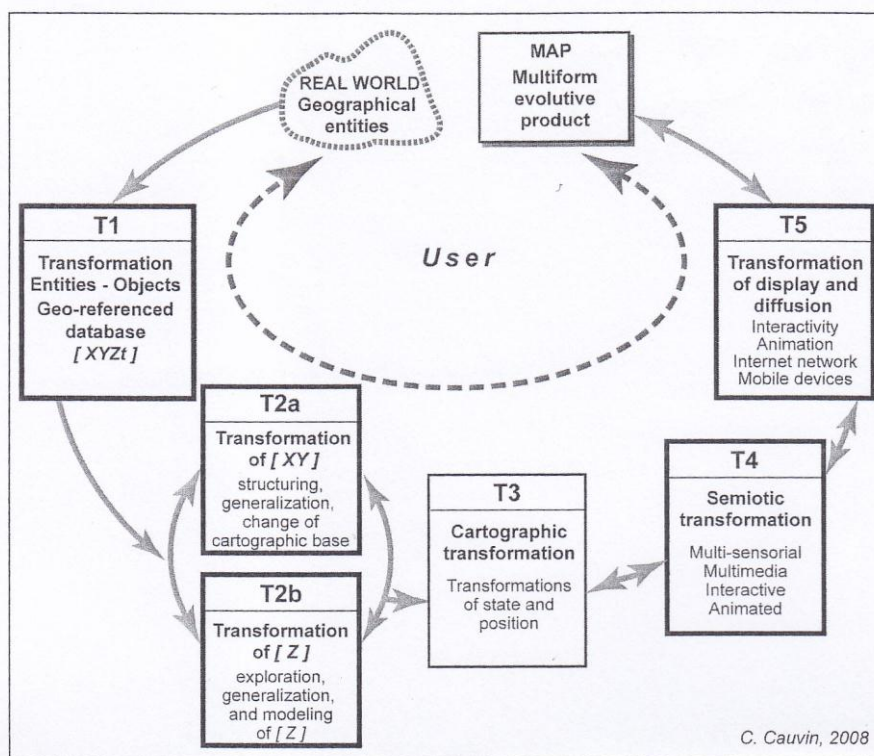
REAL WORLD
Geographical entities

MAP
Multiform evolutive product

User

T1
Transformation Entities - Objects
Geo-referenced database
[ XYZt ]

T2a
Transformation of [ XY ]
structuring, generalization, change of cartographic base

T2b
Transformation of [ Z ]
exploration, generalization, and modeling of [ Z ]

T3
Cartographic transformation
Transformations of state and position

T4
Semiotic transformation
Multi-sensorial
Multimedia
Interactive
Animated

T5
Transformation of display and diffusion
Interactivity
Animation
Internet network
Mobile devices

C. Cauvin, 2008